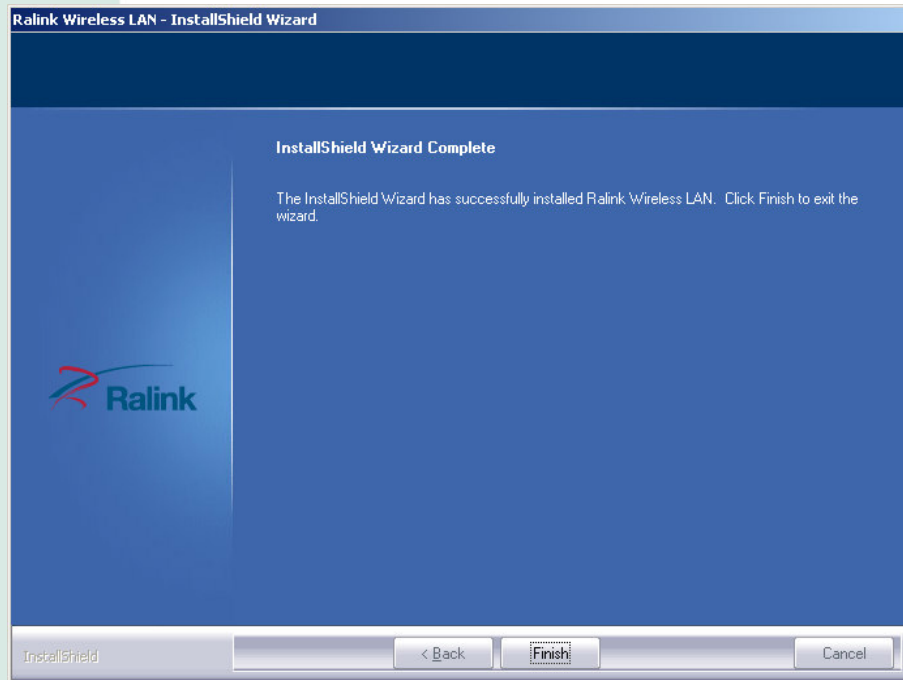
Ralink Wireless LAN - InstallShield Wizard

InstallShield Wizard Complete

The InstallShield Wizard has successfully installed Ralink Wireless LAN. Click Finish to exit the wizard.

Ralink

InstallShield

< Back

Finish

Cancel